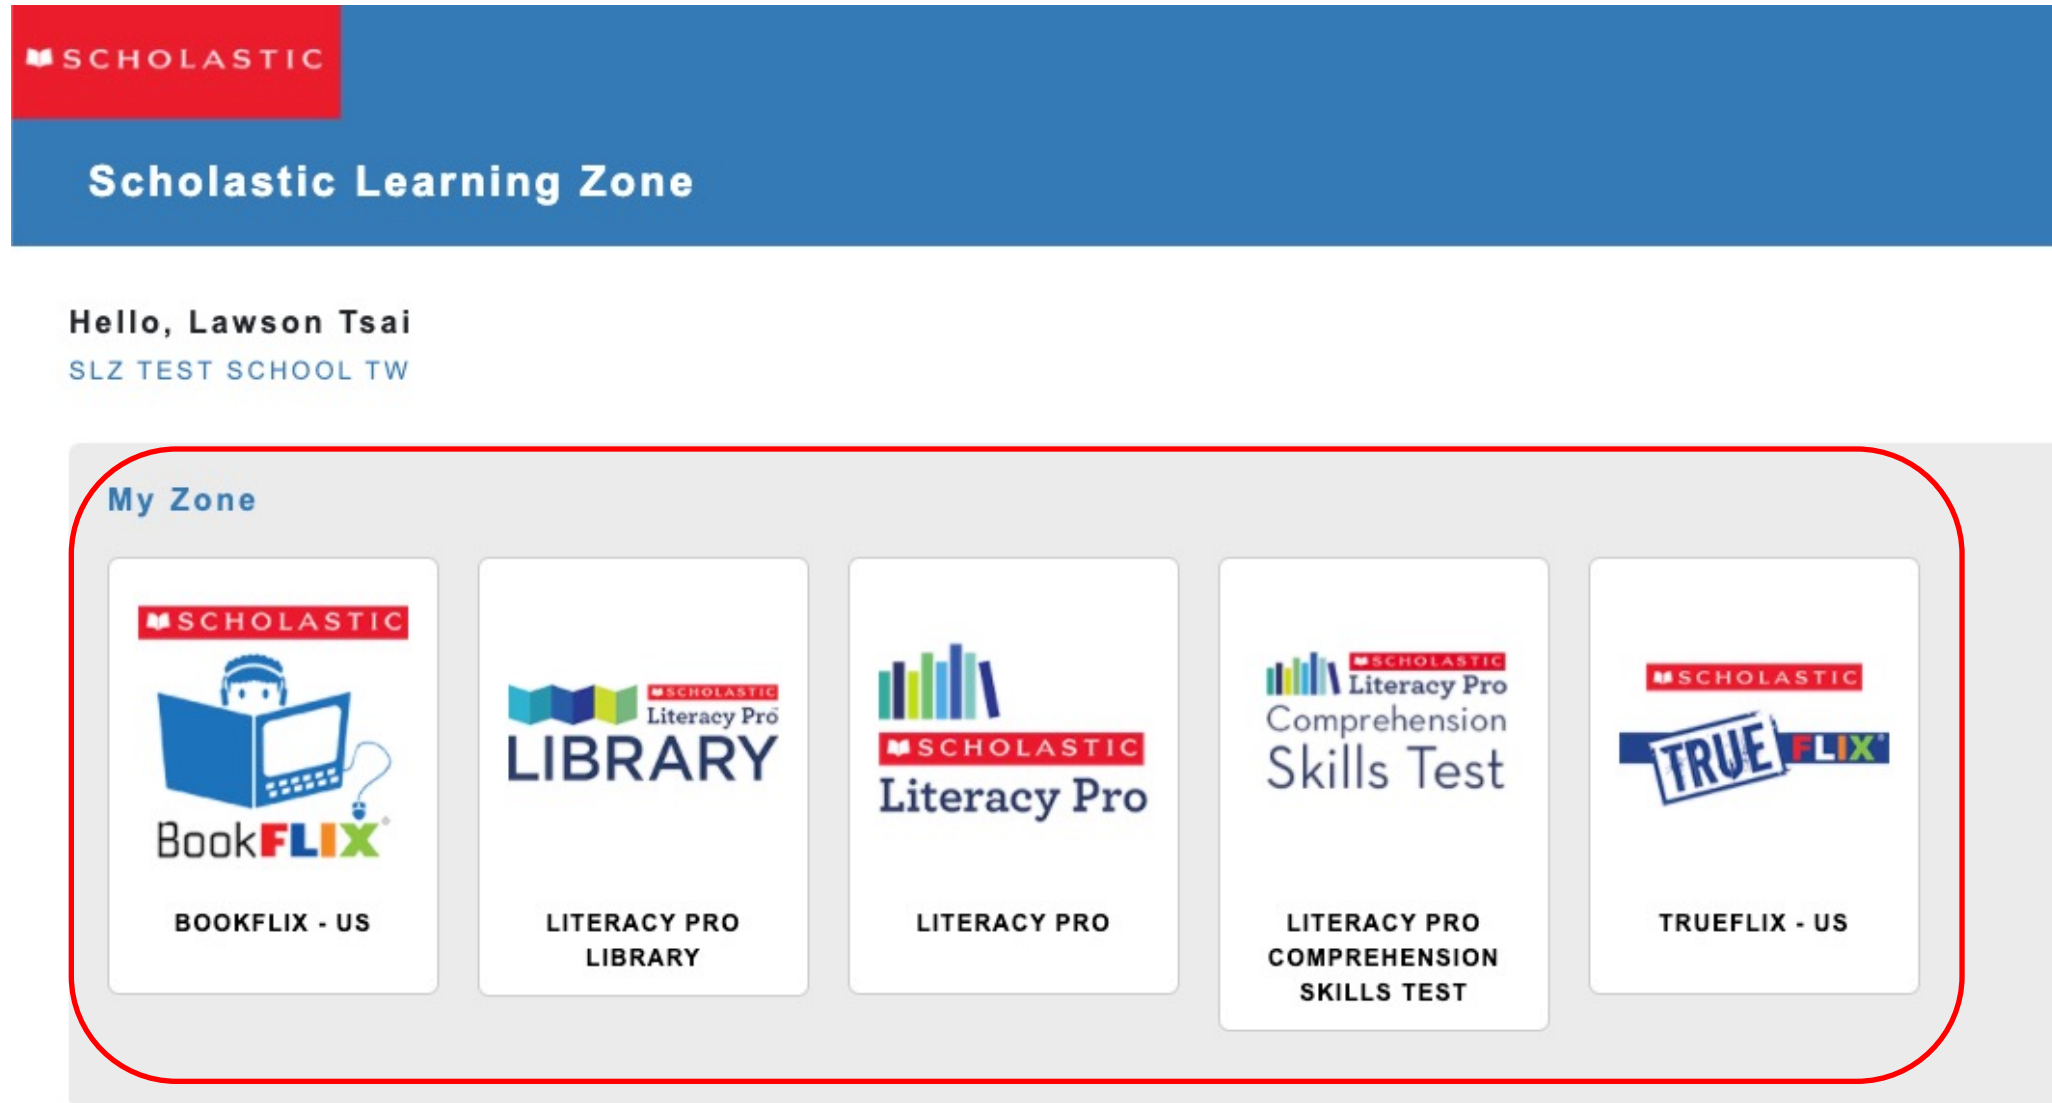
SCHOLASTIC

Scholastic Learning Zone

Hello, Lawson Tsai
SLZ TEST SCHOOL TW

My Zone

SCHOLASTIC
BookFLIX
BOOKFLIX - US

SCHOLASTIC
Literacy Pro
LIBRARY
LITERACY PRO LIBRARY

SCHOLASTIC
Literacy Pro
LITERACY PRO

SCHOLASTIC
Literacy Pro
Comprehension
Skills Test
LITERACY PRO COMPREHENSION SKILLS TEST

SCHOLASTIC
TRUE FLIX
TRUEFLIX - US